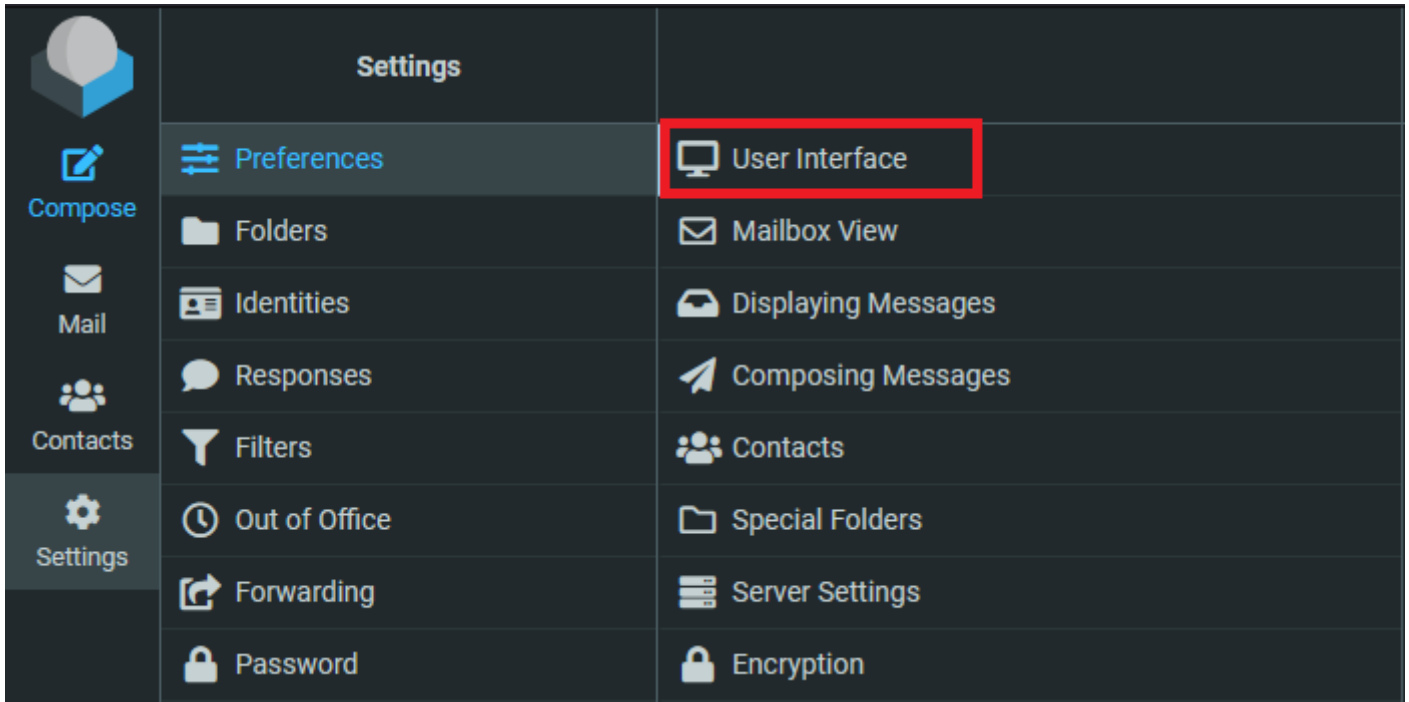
Compose
Mail
Contacts
Settings

Settings

Preferences
Folders
Identities
Responses
Filters
Out of Office
Forwarding
Password

User Interface
Mailbox View
Displaying Messages
Composing Messages
Contacts
Special Folders
Server Settings
Encryption